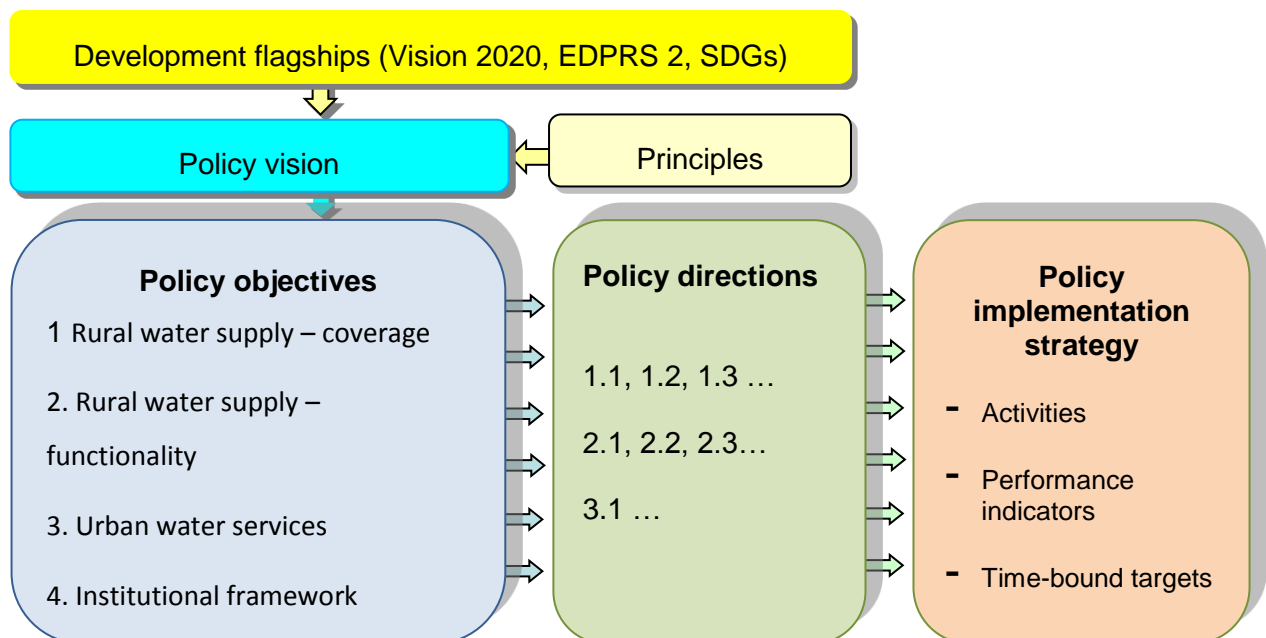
Development flagships (Vision 2020, EDPRS 2, SDGs)

Policy vision

Principles

**Policy objectives**

1 Rural water supply – coverage

2. Rural water supply – functionality

3. Urban water services

4. Institutional framework

**Policy directions**

1.1, 1.2, 1.3 …

2.1, 2.2, 2.3…

3.1 …

**Policy implementation strategy**

- Activities
- Performance indicators
- Time-bound targets